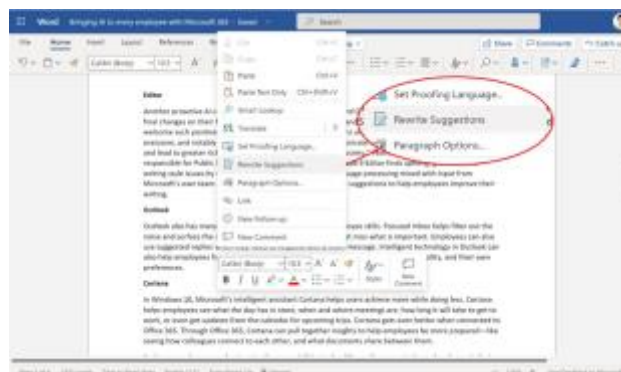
Word Bringing AI to every employee with Microsoft 365 · Saved

Search

File Home Insert Layout References

Calibri (Body) 10.5

Share Comments

Cut
Copy
Paste
Paste Text Only
Smart Lookup
Translate
Set Proofing Language...
Rewrite Suggestions
Paragraph Options...
Link
New Comment

Set Proofing Language...
Rewrite Suggestions
Paragraph Options...

Editor

Outlook

Cortana

In Windows 10, Microsoft's intelligent assistant Cortana helps users achieve more while doing less. Cortana helps employees see what the day has in store, when and where meetings are, how long it will take to get to work, or even get updates from the calendar for upcoming trips. Cortana gets even better when connected to Office 365. Through Office 365, Cortana can pull together insights to help employees be more prepared—like seeing how colleagues connect to each other, and what documents share between them.

Calibri (Body) 10.5
Styles
New Comment